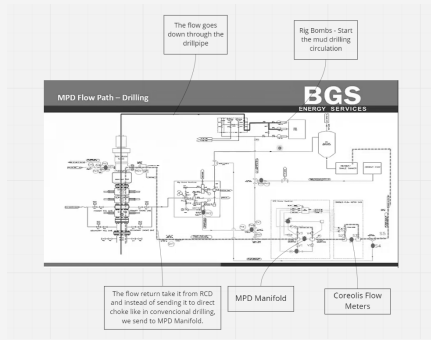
The flow goes down through the drillpipe

Rig Bombs - Start the mud drilling circulation

MPD Flow Path – Drilling

BGS
ENERGY SERVICES

The flow return take it from RCD and instead of sending it to direct choke like in convencional drilling, we send to MPD Manifold.

MPD Manifold

Coreolis Flow Meters